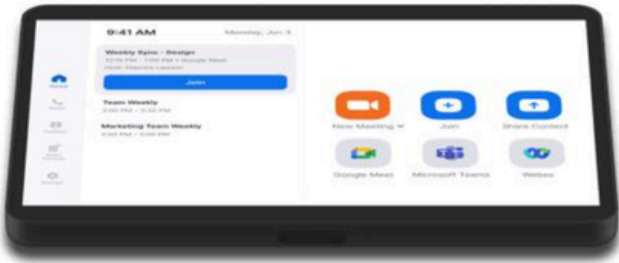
9:41 AM

Monday, Jun 3

Weekly Sync - Design

12:15 PM - 1:00 PM • Google Meet

Host: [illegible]

Join

Team Weekly

2:00 PM - 3:30 PM

Marketing Team Weekly

4:00 PM - 5:00 PM

Home

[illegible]

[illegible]

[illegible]

Settings

New Meeting

Join

Share Content

Google Meet

Microsoft Teams

Webex